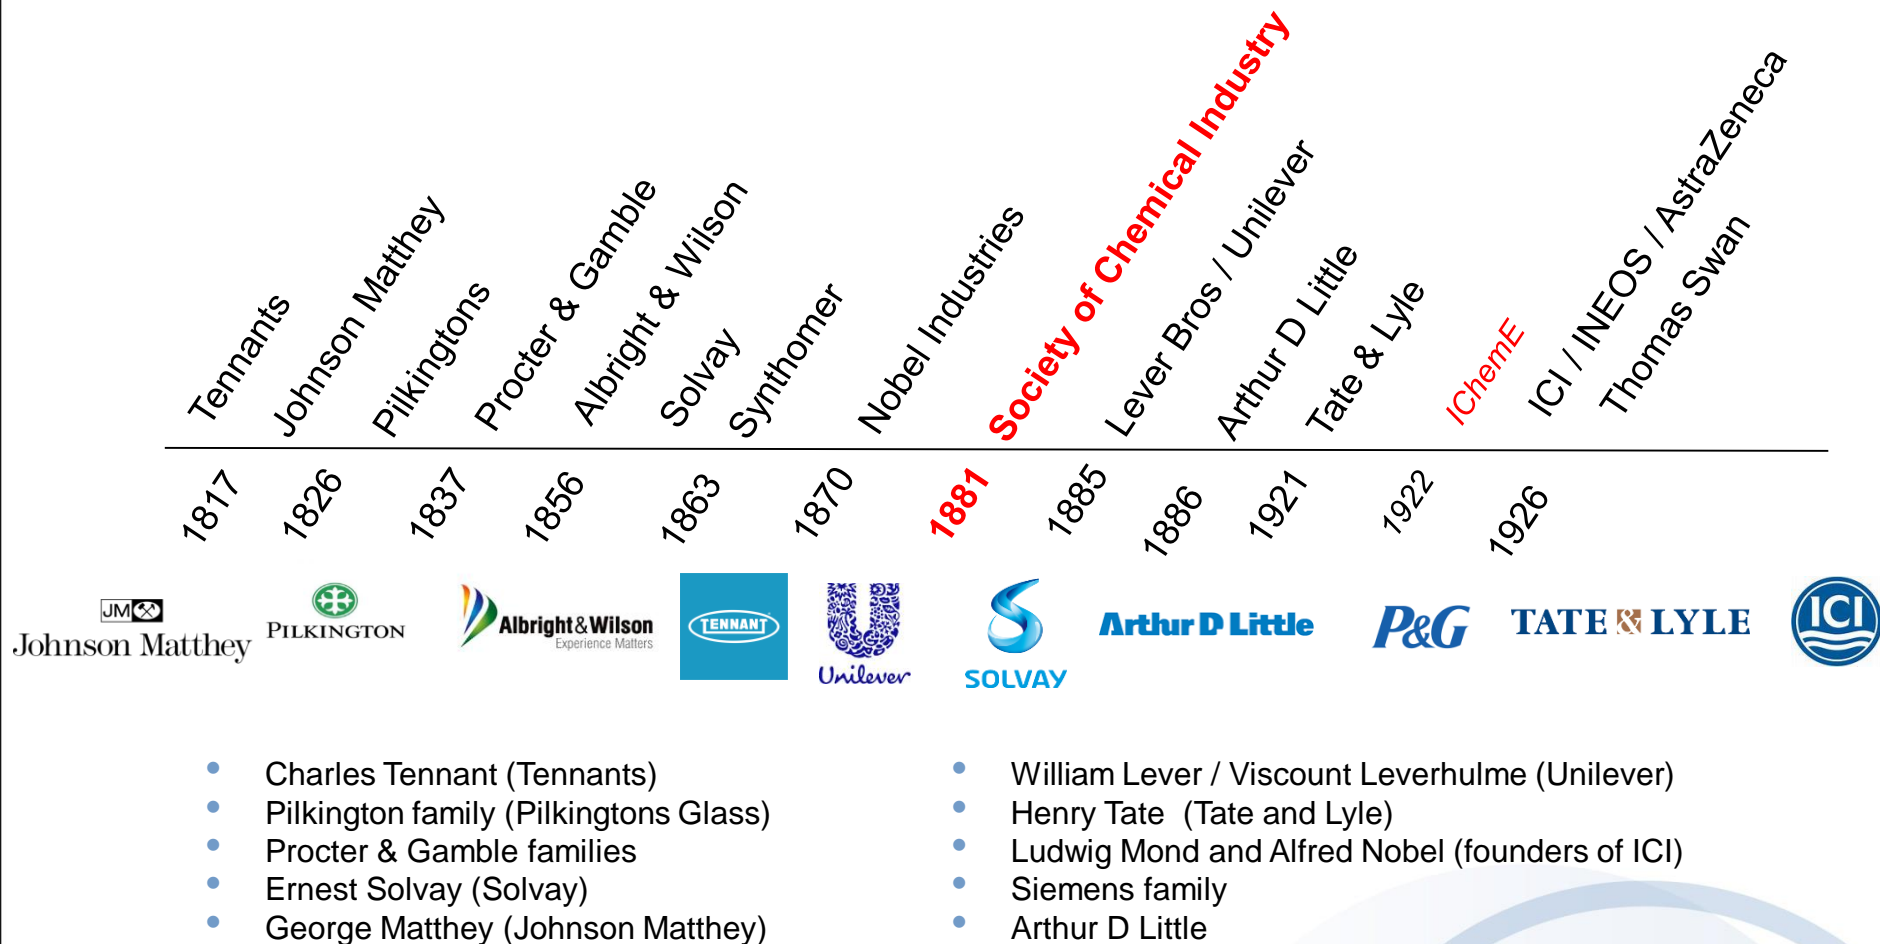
Tennants
Johnson Matthey
Pilkingtons
Procter & Gamble
Albright & Wilson
Solvay
Synthomer
Nobel Industries
Society of Chemical Industry
Lever Bros / Unilever
Arthur D Little
Tate & Lyle
IChemE
ICI / INEOS / AstraZeneca
Thomas Swan

1817
1826
1837
1856
1863
1870
1881
1885
1886
1921
1922
1926

JM Johnson Matthey
PILKINGTON
Albright&Wilson Experience Matters
TENNANT
Unilever
SOLVAY
Arthur D Little
P&G
TATE & LYLE
ICI

- Charles Tennant (Tennants)
- Pilkington family (Pilkingtons Glass)
- Procter & Gamble families
- Ernest Solvay (Solvay)
- George Matthey (Johnson Matthey)

- William Lever / Viscount Leverhulme (Unilever)
- Henry Tate (Tate and Lyle)
- Ludwig Mond and Alfred Nobel (founders of ICI)
- Siemens family
- Arthur D Little